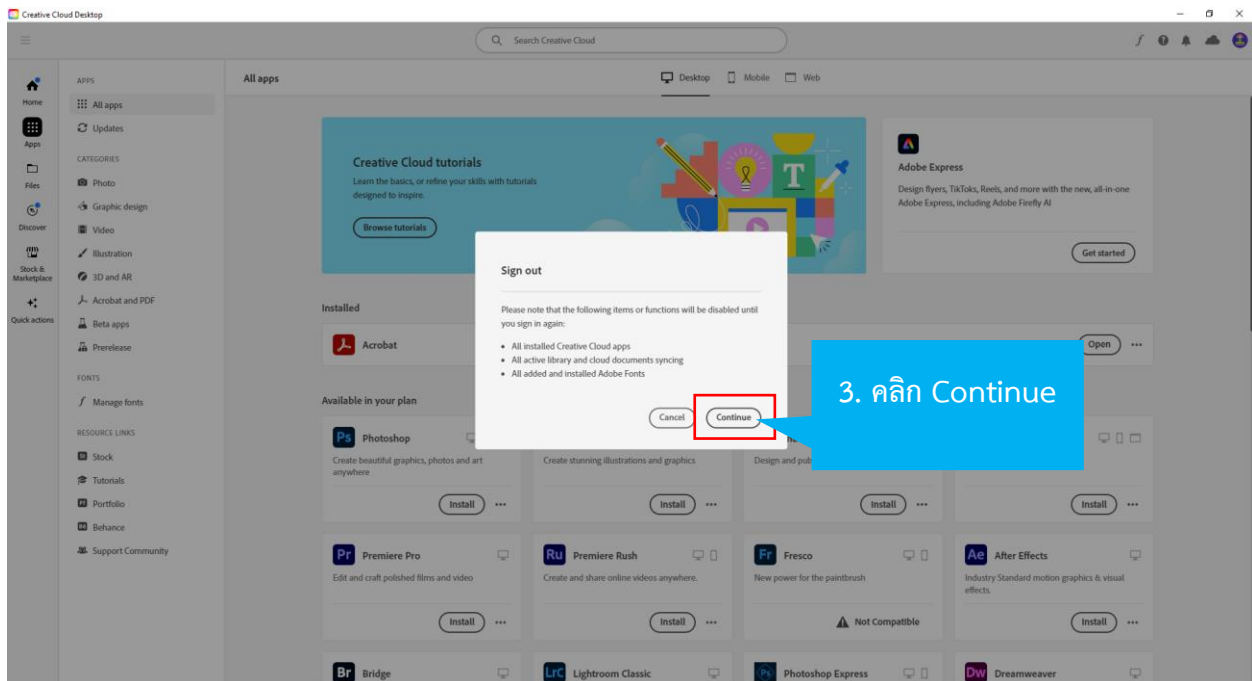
Creative Cloud Desktop

Search Creative Cloud

Home
Apps
Files
Discover
Stock & Marketplace
Quick actions

APPS
All apps
Updates
CATEGORIES
Photo
Graphic design
Video
Illustration
3D and AR
Acrobat and PDF
Beta apps
Prerelease
FONTS
Manage fonts
RESOURCE LINKS
Stock
Tutorials
Portfolio
Behance
Support Community

All apps

Desktop Mobile Web

Creative Cloud tutorials
Learn the basics, or refine your skills with tutorials designed to inspire.
Browse tutorials

Adobe Express
Design flyers, TikToks, Reels, and more with the new, all-in-one Adobe Express, including Adobe Firefly AI
Get started

Installed
Acrobat
Open

Available in your plan

Ps Photoshop
Create beautiful graphics, photos and art anywhere
Install

Create stunning illustrations and graphics
Install

Design and pub
Install

Install

Pr Premiere Pro
Edit and craft polished films and video
Install

Ru Premiere Rush
Create and share online videos anywhere.
Install

Fr Fresco
New power for the paintbrush
Not Compatible

Ae After Effects
Industry Standard motion graphics & visual effects.
Install

Br Bridge
LrC Lightroom Classic
Ps Photoshop Express
Dw Dreamweaver

Sign out
Please note that the following items or functions will be disabled until you sign in again:
• All installed Creative Cloud apps
• All active library and cloud documents syncing
• All added and installed Adobe Fonts
Cancel
Continue

3. คลิก Continue